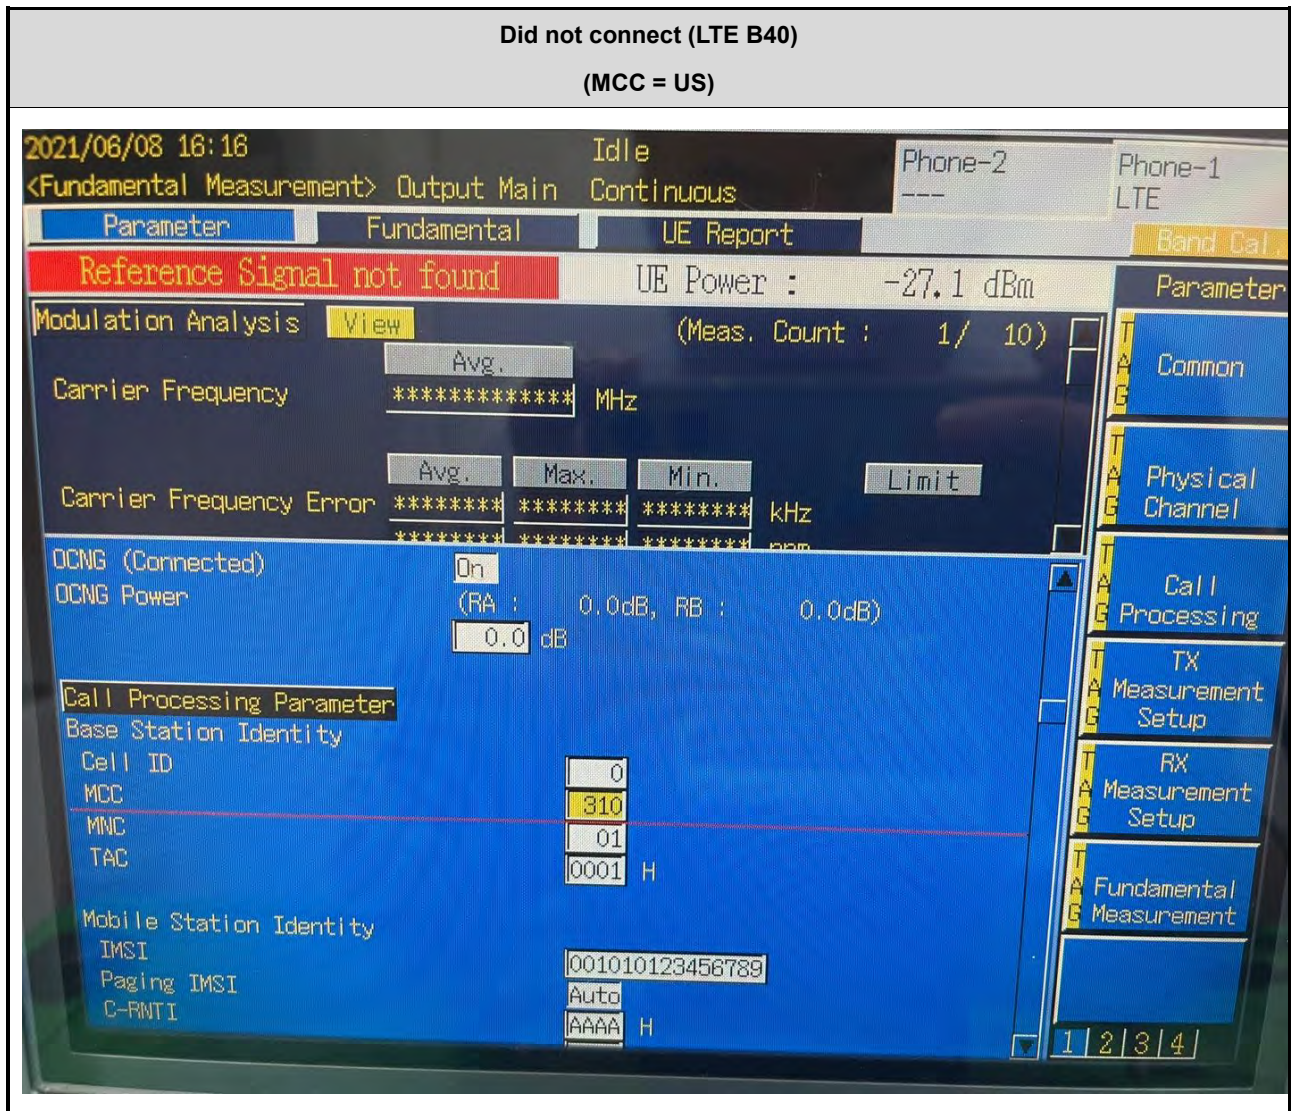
Did not connect (LTE B40)

(MCC = US)

2021/06/08 16:16
<Fundamental Measurement> Output Main

Idle
Continuous

Phone-2
---

Phone-1
LTE

Parameter
Fundamental
UE Report
Band Cal.

Reference Signal not found
UE Power : -27.1 dBm

Parameter

Modulation Analysis View (Meas. Count : 1/ 10)

Avg.
Carrier Frequency ************* MHz

Avg. Max. Min. Limit
Carrier Frequency Error ******** ******** ******** kHz

OCNG (Connected) On
OCNG Power (RA : 0.0dB, RB : 0.0dB)
0.0 dB

Call Processing Parameter
Base Station Identity
Cell ID 0
MCC 310
MNC 01
TAC 0001 H

Mobile Station Identity
IMSI 001010123456789
Paging IMSI Auto
C-RNTI AAAA H

TAG Common
TAG Physical Channel
TAG Call Processing
TAG TX Measurement Setup
TAG RX Measurement Setup
TAG Fundamental Measurement

1 2 3 4